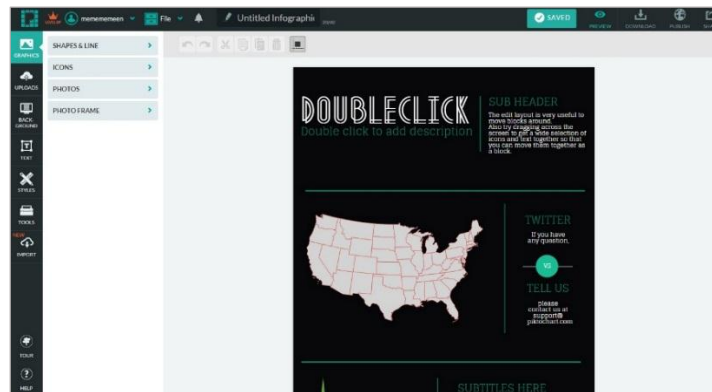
mememeen File Untitled Infographi

SAVED PREVIEW DOWNLOAD PUBLISH

GRAPHICS
UPLOADS
BACK GROUND
TEXT
STYLES
TOOLS
NEW IMPORT
TOUR
HELP

SHAPES & LINE
ICONS
PHOTOS
PHOTO FRAME

DOUBLECLICK
Double click to add description

SUB HEADER
The edit layout is very useful to move blocks around. Also try dragging across the screen to get a wide selection of icons and text together so that you can move them together as a block.

TWITTER
If you have any question,

VS

TELL US
please contact us at support@ piktochart.com

SUBTITLES HERE